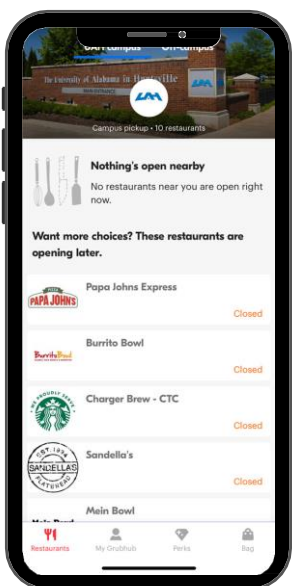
UAH Campus Off-campus

The University of Alabama in Huntsville

UAH

Campus pickup • 10 restaurants

Nothing's open nearby

No restaurants near you are open right now.

Want more choices? These restaurants are opening later.

PAPA JOHN'S

Papa Johns Express

Closed

Burrito Bowl

Burrito Bowl

Closed

WE PROUDLY SERVE

Charger Brew - CTC

Closed

EST. 1976 SANDELLAS FLATBREAD

Sandella's

Closed

Mein Bowl

Restaurants My Grubhub Perks Bag